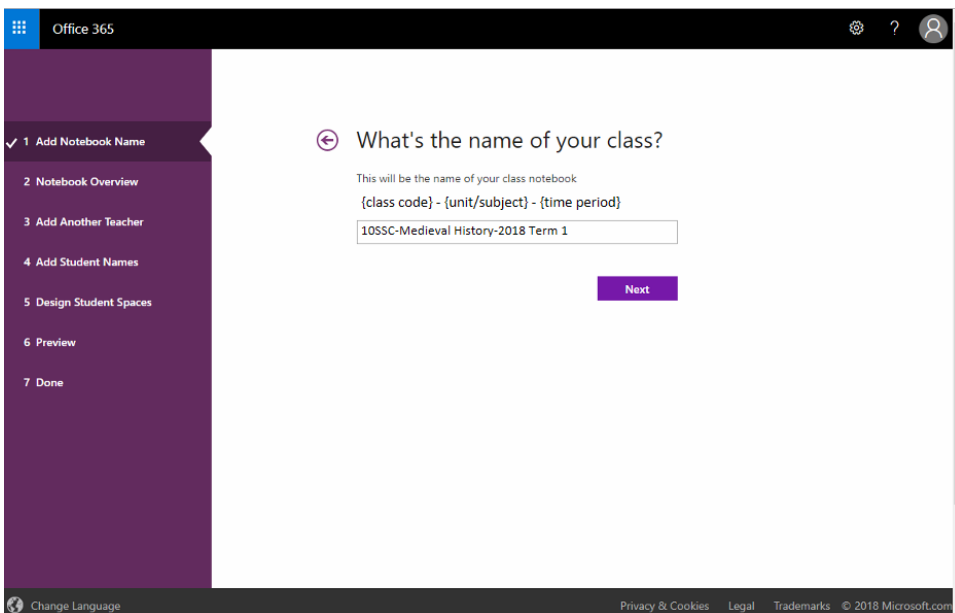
Office 365

?

✓ 1 Add Notebook Name
2 Notebook Overview
3 Add Another Teacher
4 Add Student Names
5 Design Student Spaces
6 Preview
7 Done

What's the name of your class?

This will be the name of your class notebook

{class code} - {unit/subject} - {time period}

10SSC-Medieval History-2018 Term 1

Next

Change Language

Privacy & Cookies Legal Trademarks © 2018 Microsoft.com